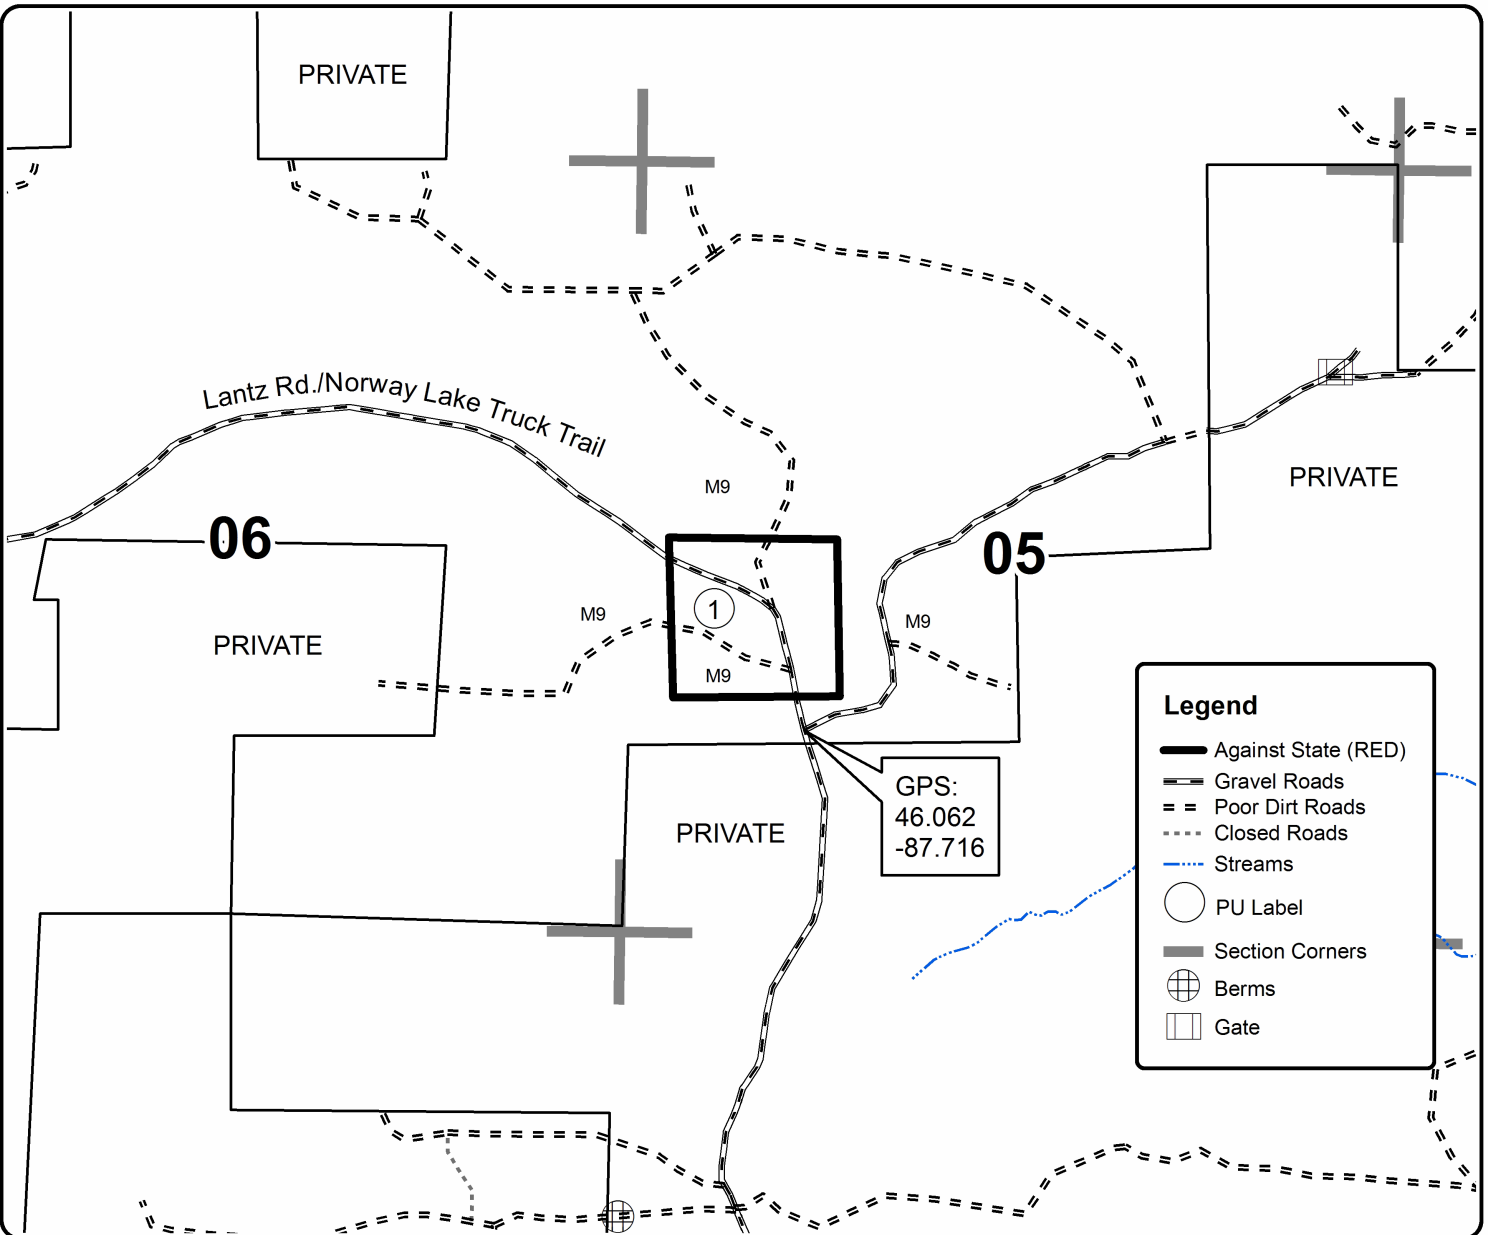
PRIVATE

Lantz Rd./Norway Lake Truck Trail

M9

06

PRIVATE

M9

1

M9

M9

05

PRIVATE

PRIVATE

GPS:
46.062
-87.716

Legend
Against State (RED)
Gravel Roads
Poor Dirt Roads
Closed Roads
Streams
PU Label
Section Corners
Berms
Gate